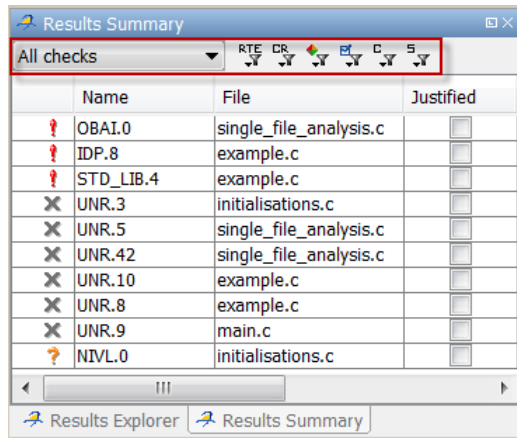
Results Summary

All checks

RTE CR C S

| | Name | File | Justified |
|---|---|---|---|
| | OBAI.0 | single_file_analysis.c | |
| | IDP.8 | example.c | |
| | STD_LIB.4 | example.c | |
| | UNR.3 | initialisations.c | |
| | UNR.5 | single_file_analysis.c | |
| | UNR.42 | single_file_analysis.c | |
| | UNR.10 | example.c | |
| | UNR.8 | example.c | |
| | UNR.9 | main.c | |
| | NIVL.0 | initialisations.c | |

Results Explorer | Results Summary